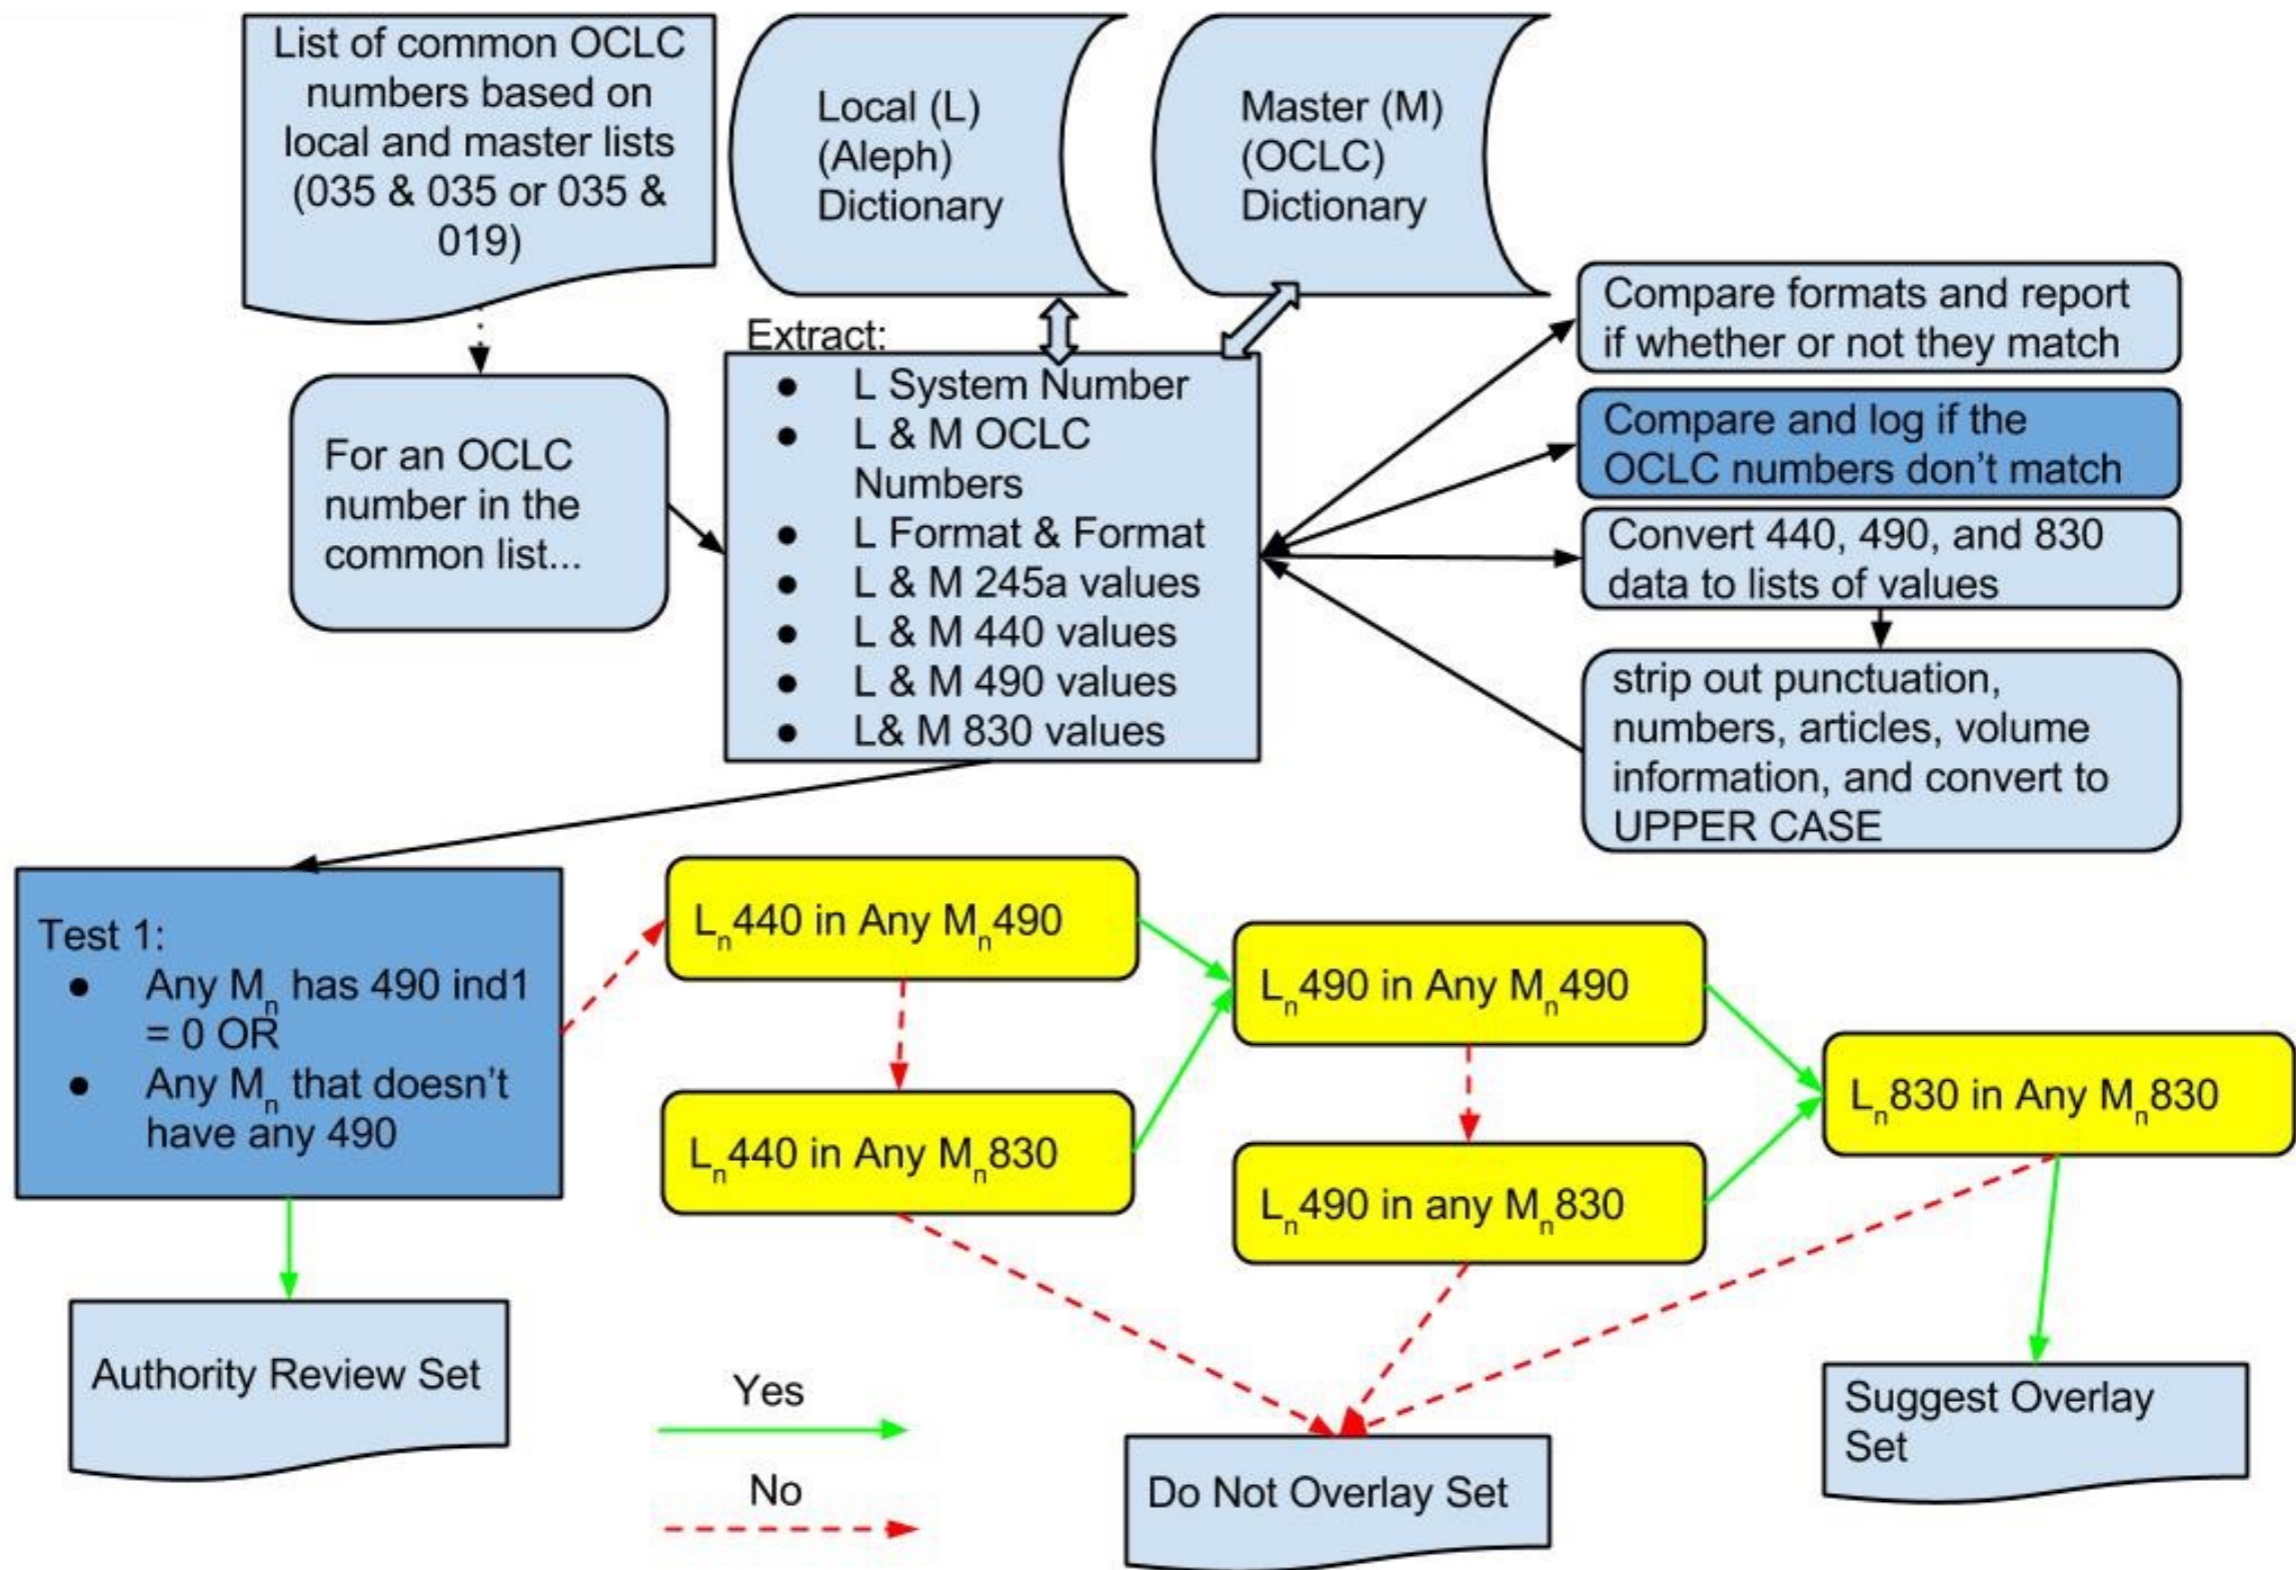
List of common OCLC numbers based on local and master lists (035 & 035 or 035 & 019)

Local (L) (Aleph) Dictionary

Master (M) (OCLC) Dictionary

For an OCLC number in the common list...

Extract:
- L System Number
- L & M OCLC Numbers
- L Format & Format
- L & M 245a values
- L & M 440 values
- L & M 490 values
- L& M 830 values

Compare formats and report if whether or not they match

Compare and log if the OCLC numbers don't match

Convert 440, 490, and 830 data to lists of values

strip out punctuation, numbers, articles, volume information, and convert to UPPER CASE

Test 1:
- Any $M_n$ has 490 ind1 = 0 OR
- Any $M_n$ that doesn't have any 490

$L_n$440 in Any $M_n$490

$L_n$440 in Any $M_n$830

$L_n$490 in Any $M_n$490

$L_n$490 in any $M_n$830

$L_n$830 in Any $M_n$830

Authority Review Set

Yes

No

Do Not Overlay Set

Suggest Overlay Set